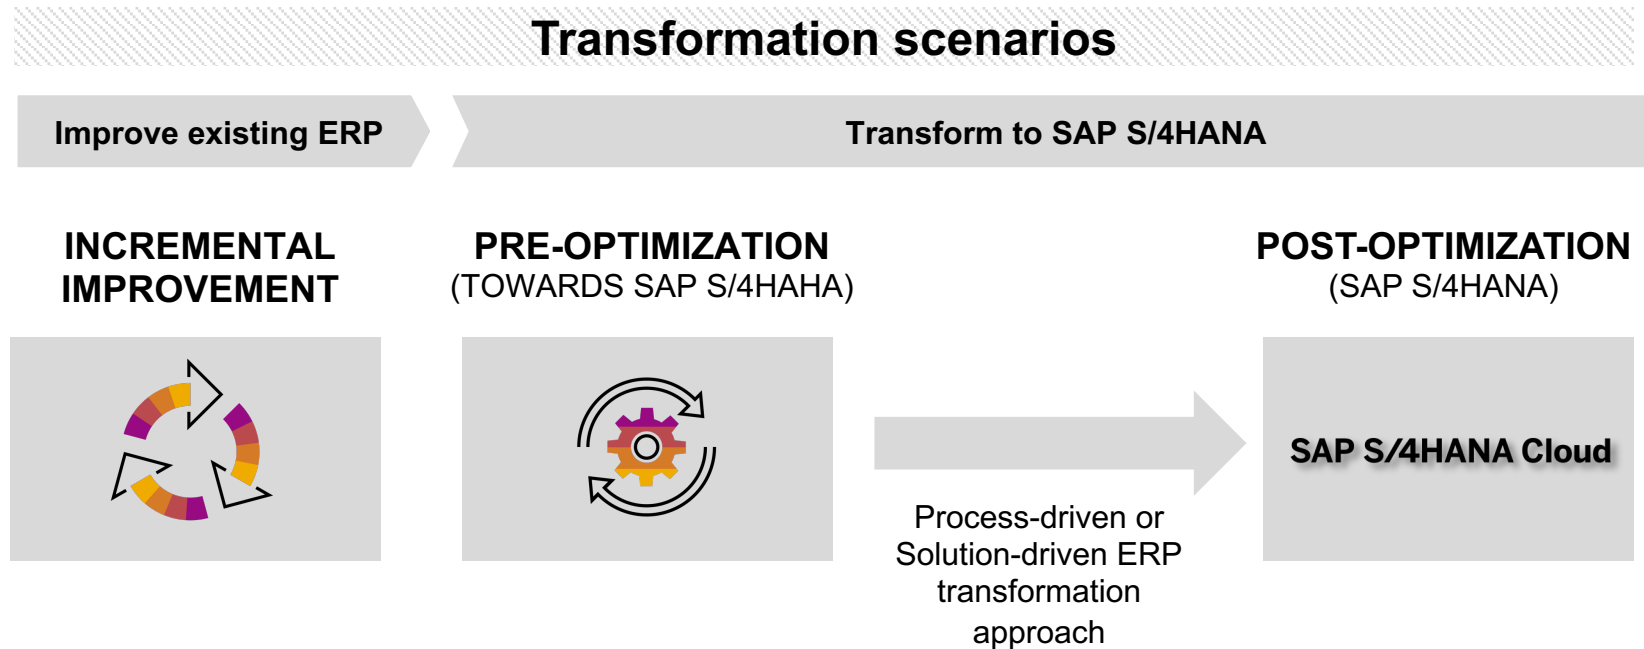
Transformation scenarios

Improve existing ERP

Transform to SAP S/4HANA

INCREMENTAL IMPROVEMENT

PRE-OPTIMIZATION
(TOWARDS SAP S/4HAHA)

POST-OPTIMIZATION
(SAP S/4HANA)

SAP S/4HANA Cloud

Process-driven or Solution-driven ERP transformation approach